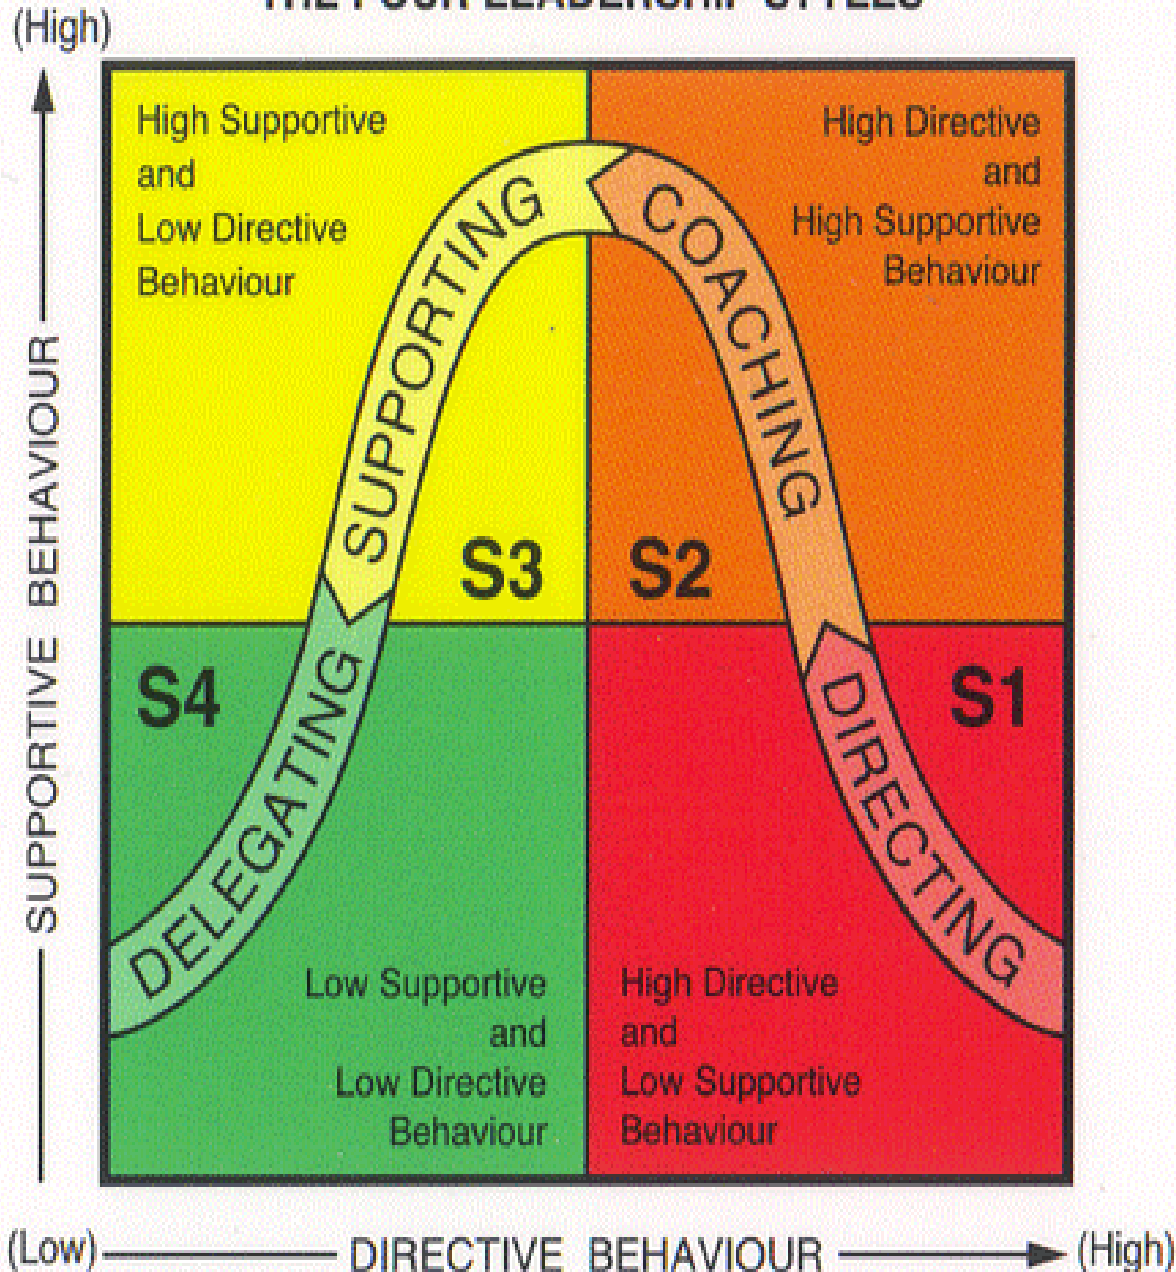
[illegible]

(High)

SUPPORTIVE BEHAVIOUR

High Supportive and Low Directive Behaviour

High Directive and High Supportive Behaviour

SUPPORTING

COACHING

S3

S2

S4

S1

DELEGATING

DIRECTING

Low Supportive and Low Directive Behaviour

High Directive and Low Supportive Behaviour

(Low) DIRECTIVE BEHAVIOUR (High)